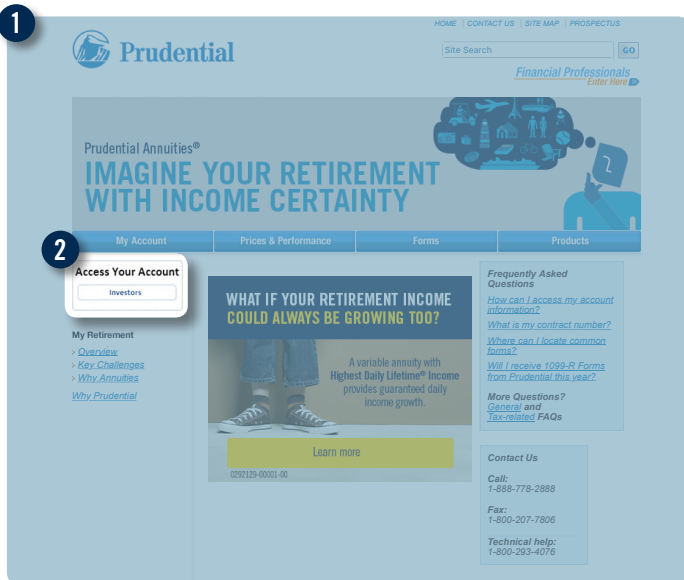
1

HOME | CONTACT US | SITE MAP | PROSPECTUS

Prudential

Site Search GO

Financial Professionals
Enter Here

Prudential Annuities®
IMAGINE YOUR RETIREMENT WITH INCOME CERTAINTY

My Account | Prices & Performance | Forms | Products

2

Access Your Account
Investors

My Retirement
> Overview
> Key Challenges
> Why Annuities
Why Prudential

WHAT IF YOUR RETIREMENT INCOME COULD ALWAYS BE GROWING TOO?

A variable annuity with Highest Daily Lifetime® Income provides guaranteed daily income growth.

Learn more

0292129-00001-00

Frequently Asked Questions
How can I access my account information?
What is my contract number?
Where can I locate common forms?
Will I receive 1099-R Forms from Prudential this year?

More Questions?
General and Tax-related FAQs

Contact Us

Call:
1-888-778-2888

Fax:
1-800-207-7806

Technical help:
1-800-293-4076